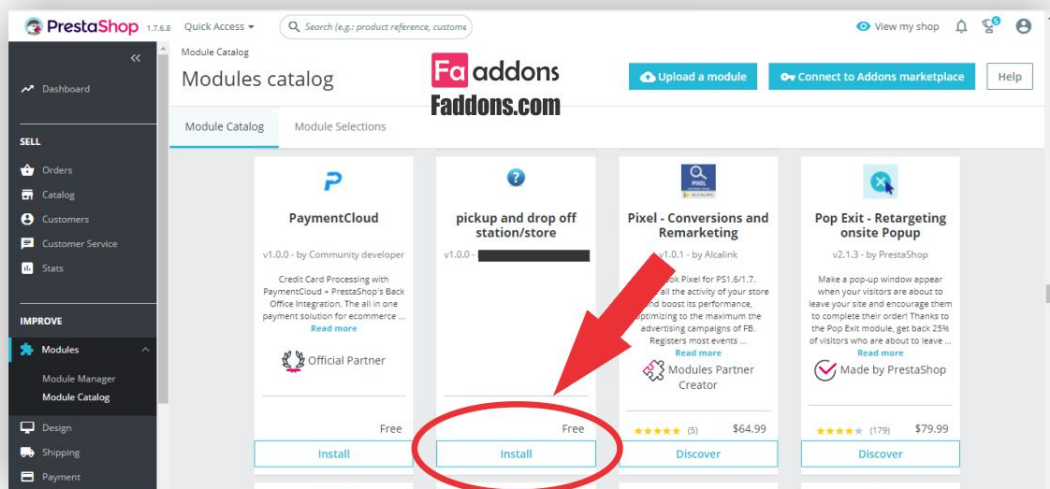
PrestaShop 1.7.6.8 Quick Access Search (e.g.: product reference, custome View my shop

Dashboard

SELL

Orders

Catalog

Customers

Customer Service

Stats

IMPROVE

Modules

Module Manager

Module Catalog

Design

Shipping

Payment

Module Catalog

Modules catalog

Fa addons

Faddons.com

Upload a module

Connect to Addons marketplace

Help

Module Catalog

Module Selections

PaymentCloud

v1.0.0 - by Community developer

Credit Card Processing with PaymentCloud + PrestaShop's Back Office Integration. The all in one payment solution for ecommerce ...

Read more

Official Partner

Free

Install

pickup and drop off station/store

v1.0.0 - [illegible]

Free

Install

Pixel - Conversions and Remarketing

v1.0.1 - by Alcalink

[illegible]ok Pixel for PS1.6/1.7. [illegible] all the activity of your store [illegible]nd boost its performance, optimizing to the maximum the advertising campaigns of FB. Registers most events ...

Read more

Modules Partner Creator

(5) $64.99

Discover

Pop Exit - Retargeting onsite Popup

v2.1.3 - by PrestaShop

Make a pop-up window appear when your visitors are about to leave your site and encourage them to complete their order! Thanks to the Pop Exit module, get back 25% of visitors who are about to leave ...

Read more

Made by PrestaShop

(179) $79.99

Discover